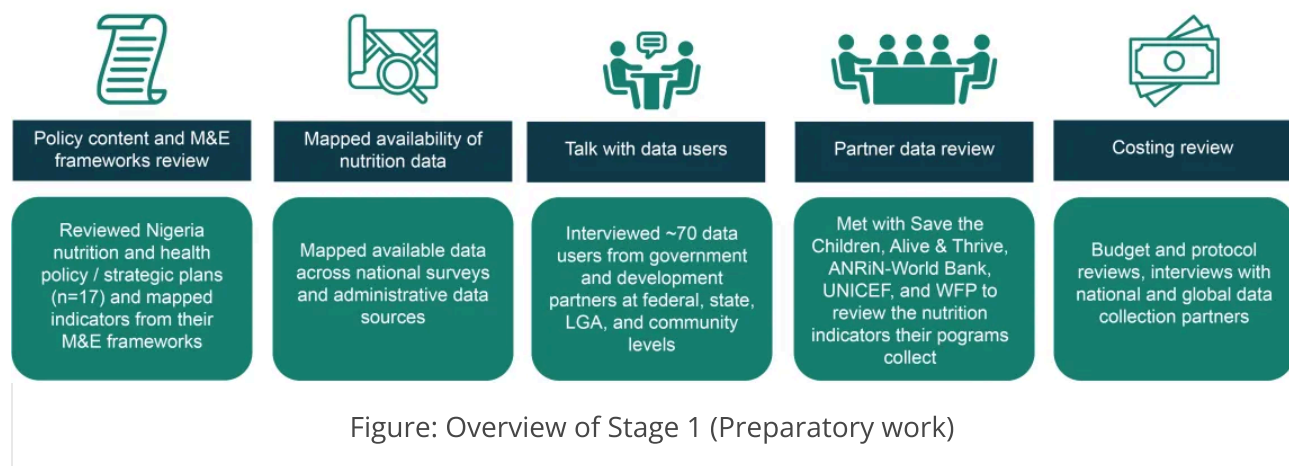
Policy content and M&E frameworks review

Reviewed Nigeria nutrition and health policy / strategic plans (n=17) and mapped indicators from their M&E frameworks

Mapped availability of nutrition data

Mapped available data across national surveys and administrative data sources

Talk with data users

Interviewed ~70 data users from government and development partners at federal, state, LGA, and community levels

Partner data review

Met with Save the Children, Alive & Thrive, ANRiN-World Bank, UNICEF, and WFP to review the nutrition indicators their pograms collect

Costing review

Budget and protocol reviews, interviews with national and global data collection partners

Figure: Overview of Stage 1 (Preparatory work)